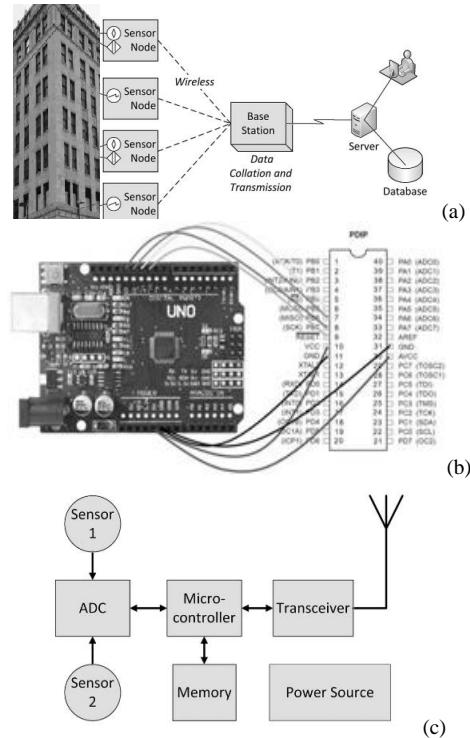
Sensor Node

Sensor Node

Sensor Node

Sensor Node

Wireless

Base Station

Data Collation and Transmission

Server

Database

(a)

UNO

PDIP

(XCK/T0) PB0 1 40 PA0 (ADC0)
(T1) PB1 2 39 PA1 (ADC1)
(INT2/AIN0) PB2 3 38 PA2 (ADC2)
(OC0/AIN1) PB3 4 37 PA3 (ADC3)
(SS) PB4 5 36 PA4 (ADC4)
(MOSI) PB5 6 35 PA5 (ADC5)
(MISO) PB6 7 34 PA6 (ADC6)
(SCK) PB7 8 33 PA7 (ADC7)
RESET 9 32 AREF
VCC 10 31 GND
GND 11 30 AVCC
XTAL2 12 29 PC7 (TOSC2)
XTAL1 13 28 PC6 (TOSC1)
(RXD) PD0 14 27 PC5 (TDI)
(TXD) PD1 15 26 PC4 (TDO)
(INT0) PD2 16 25 PC3 (TMS)
(INT1) PD3 17 24 PC2 (TCK)
(OC1B) PD4 18 23 PC1 (SDA)
(OC1A) PD5 19 22 PC0 (SCL)
(ICP1) PD6 20 21 PD7 (OC2)

(b)

Sensor 1

ADC

Sensor 2

Micro-controller

Transceiver

Memory

Power Source

(c)